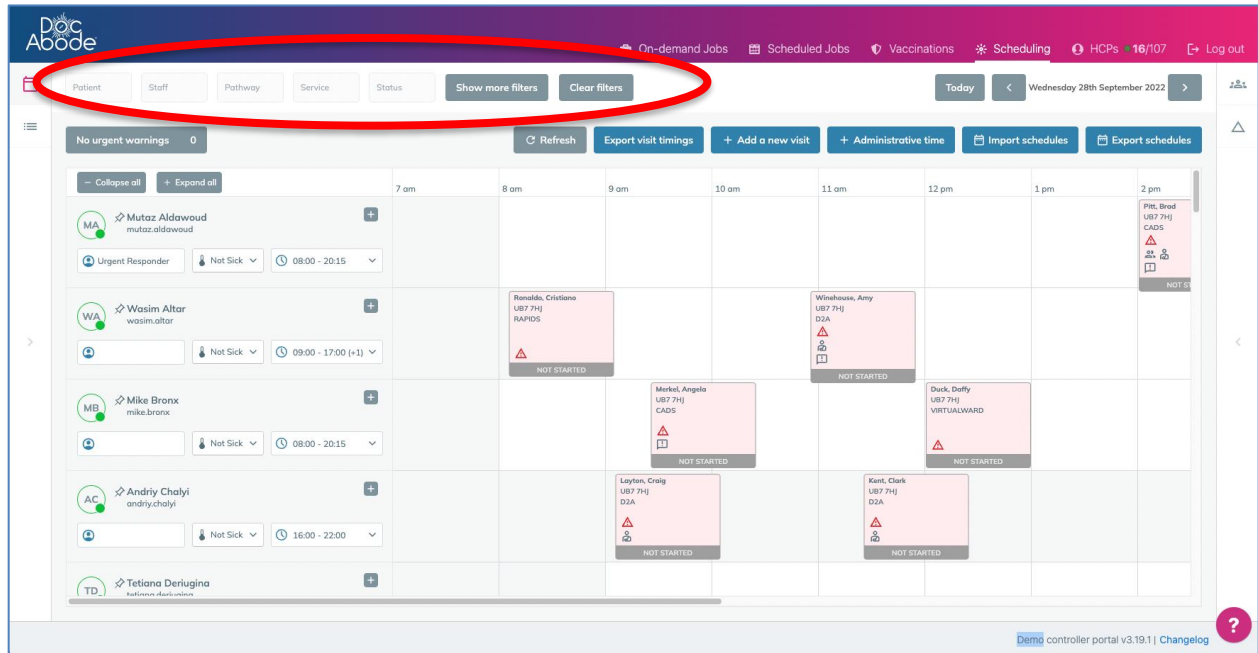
Doc Abode

On-demand Jobs Scheduled Jobs Vaccinations Scheduling HCPs 16/107 Log out

Patient Staff Pathway Service Status Show more filters Clear filters

Today < Wednesday 28th September 2022 >

No urgent warnings 0

Refresh Export visit timings + Add a new visit + Administrative time Import schedules Export schedules

− Collapse all + Expand all

7 am 8 am 9 am 10 am 11 am 12 pm 1 pm 2 pm

MA Mutaz Aldawoud mutaz.aldawoud
Urgent Responder Not Sick 08:00 - 20:15

Pitt, Brad UB7 7HJ CADS NOT ST

WA Wasim Altar wasim.altar
Not Sick 09:00 - 17:00 (+1)

Ronaldo, Cristiano UB7 7HJ RAPIDS NOT STARTED

Winehouse, Amy UB7 7HJ D2A NOT STARTED

MB Mike Bronx mike.bronx
Not Sick 08:00 - 20:15

Merkel, Angela UB7 7HJ CADS NOT STARTED

Duck, Daffy UB7 7HJ VIRTUALWARD NOT STARTED

AC Andriy Chalyi andriy.chalyi
Not Sick 16:00 - 22:00

Layton, Craig UB7 7HJ D2A NOT STARTED

Kent, Clark UB7 7HJ D2A NOT STARTED

TD Tetiana Deriugina tetiana.deriugina

Demo controller portal v3.19.1 | Changelog

?